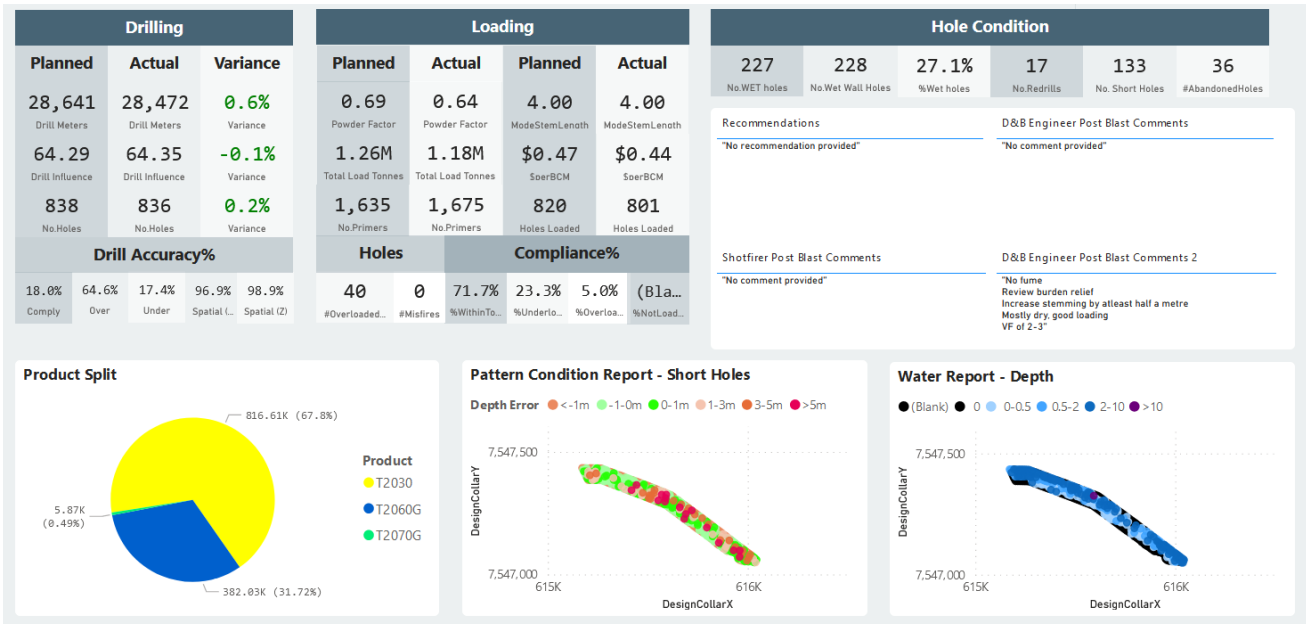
Drilling

| Planned | Actual | Variance |
|---|---|---|
| 28,641 Drill Meters | 28,472 Drill Meters | 0.6% Variance |
| 64.29 Drill Influence | 64.35 Drill Influence | -0.1% Variance |
| 838 No.Holes | 836 No.Holes | 0.2% Variance |

Drill Accuracy%

| 18.0% Comply | 64.6% Over | 17.4% Under | 96.9% Spatial (... | 98.9% Spatial (Z) |
|---|---|---|---|---|

Loading

| Planned | Actual | Planned | Actual |
|---|---|---|---|
| 0.69 Powder Factor | 0.64 Powder Factor | 4.00 ModeStemLength | 4.00 ModeStemLength |
| 1.26M Total Load Tonnes | 1.18M Total Load Tonnes | $0.47 $perBCM | $0.44 $perBCM |
| 1,635 No.Primers | 1,675 No.Primers | 820 Holes Loaded | 801 Holes Loaded |

Holes

| 40 #Overloaded... | 0 #Misfires |
|---|---|

Compliance%

| 71.7% %WithinTo... | 23.3% %Underlo... | 5.0% %Overloa... | (Bla... %NotLoad... |
|---|---|---|---|

Hole Condition

| 227 No.WET holes | 228 No.Wet Wall Holes | 27.1% %Wet holes | 17 No.Redrills | 133 No. Short Holes | 36 #AbandonedHoles |
|---|---|---|---|---|---|

Recommendations
"No recommendation provided"

D&B Engineer Post Blast Comments
"No comment provided"

Shotfirer Post Blast Comments
"No comment provided"

D&B Engineer Post Blast Comments 2
"No fume
Review burden relief
Increase stemming by atleast half a metre
Mostly dry, good loading
VF of 2-3"

Product Split
816.61K (67.8%)
5.87K (0.49%)
382.03K (31.72%)
Product
T2030
T2060G
T2070G

Pattern Condition Report - Short Holes
Depth Error <-1m -1-0m 0-1m 1-3m 3-5m >5m
7,547,500
7,547,000
DesignCollarY
615K
616K
DesignCollarX

Water Report - Depth
(Blank) 0 0-0.5 0.5-2 2-10 >10
7,547,500
7,547,000
DesignCollarY
615K
616K
DesignCollarX